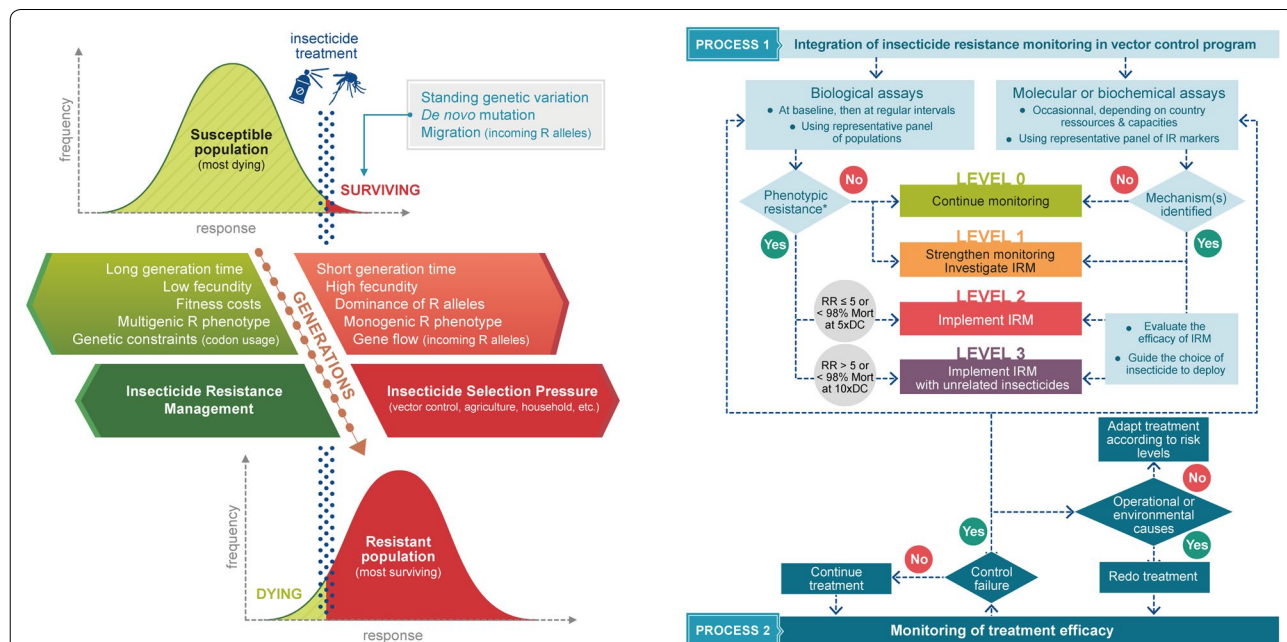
insecticide treatment

frequency

Susceptible population (most dying)

SURVIVING

response

Standing genetic variation
De novo mutation
Migration (incoming R alleles)

Long generation time
Low fecundity
Fitness costs
Multigenic R phenotype
Genetic constraints (codon usage)

GENERATIONS

Short generation time
High fecundity
Dominance of R alleles
Monogenic R phenotype
Gene flow (incoming R alleles)

Insecticide Resistance Management

Insecticide Selection Pressure (vector control, agriculture, household, etc.)

frequency

Resistant population (most surviving)

DYING

response

PROCESS 1 Integration of insecticide resistance monitoring in vector control program

Biological assays
• At baseline, then at regular intervals
• Using representative panel of populations

Molecular or biochemical assays
• Occasionnal, depending on country ressources & capacities
• Using representative panel of IR markers

Phenotypic resistance*

No

LEVEL 0
Continue monitoring

No

Mechanism(s) identified

Yes

LEVEL 1
Strengthen monitoring
Investigate IRM

Yes

RR ≤ 5 or < 98% Mort at 5xDC

LEVEL 2
Implement IRM

• Evaluate the efficacy of IRM
• Guide the choice of insecticide to deploy

RR > 5 or < 98% Mort at 10xDC

LEVEL 3
Implement IRM with unrelated insecticides

Adapt treatment according to risk levels

No

Yes

Operational or environmental causes

Yes

No

Continue treatment

Control failure

Redo treatment

PROCESS 2 Monitoring of treatment efficacy